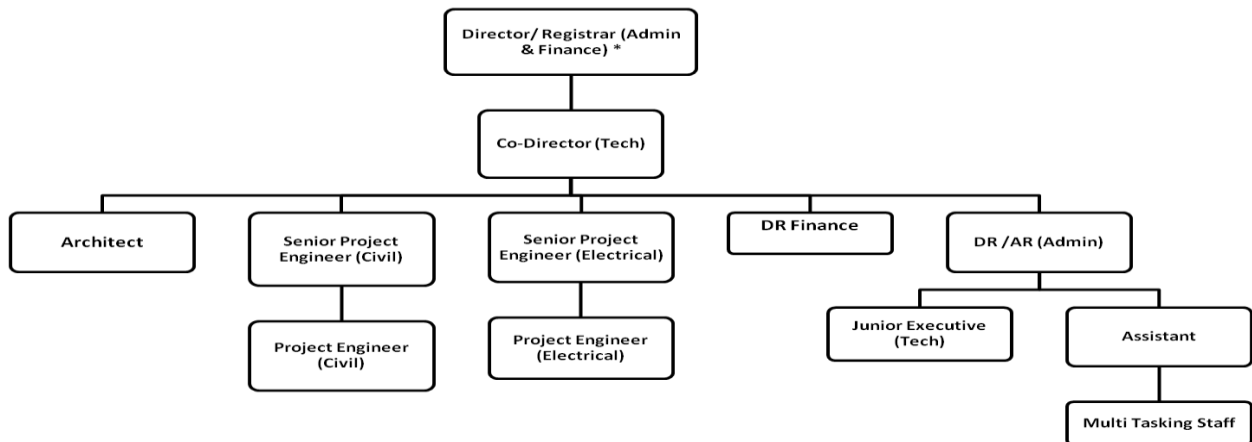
Director/ Registrar (Admin & Finance) *

Co-Director (Tech)

Architect

Senior Project Engineer (Civil)

Project Engineer (Civil)

Senior Project Engineer (Electrical)

Project Engineer (Electrical)

DR Finance

DR /AR (Admin)

Junior Executive (Tech)

Assistant

Multi Tasking Staff